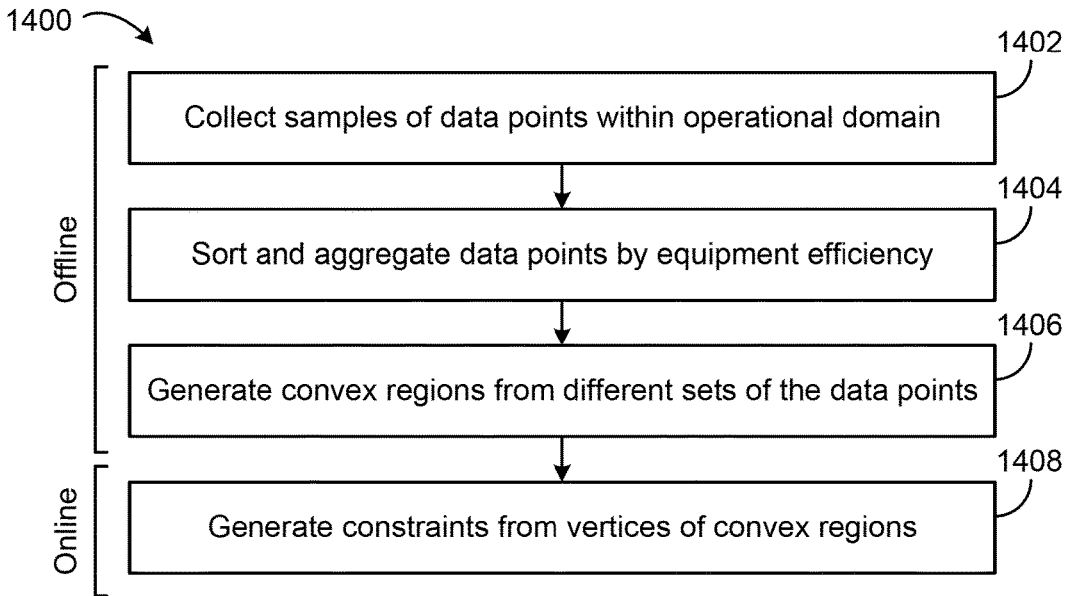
1400

Offline

1402

Collect samples of data points within operational domain

1404

Sort and aggregate data points by equipment efficiency

1406

Generate convex regions from different sets of the data points

Online

1408

Generate constraints from vertices of convex regions